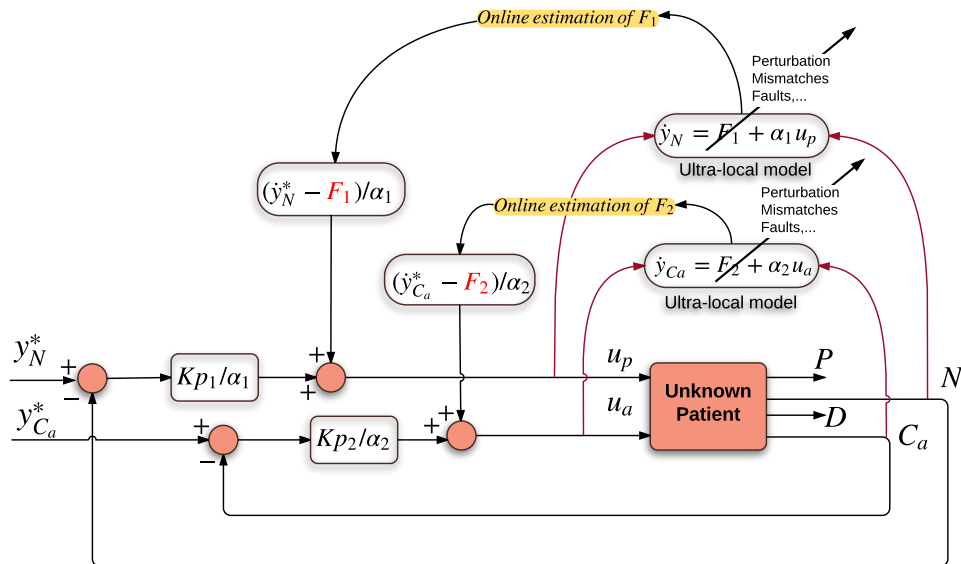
*Online estimation of $F_1$*

Perturbation
Mismatches
Faults,...

$\dot{y}_N = F_1 + \alpha_1 u_p$

Ultra-local model

$(\dot{y}_N^* - F_1)/\alpha_1$

*Online estimation of $F_2$*

Perturbation
Mismatches
Faults,...

$\dot{y}_{Ca} = F_2 + \alpha_2 u_a$

Ultra-local model

$(\dot{y}_{C_a}^* - F_2)/\alpha_2$

$y_N^*$ + −

$Kp_1/\alpha_1$

+ +

$u_p$

$y_{C_a}^*$ + −

$Kp_2/\alpha_2$

+ +

$u_a$

Unknown Patient

$P$

$D$

$N$

$C_a$